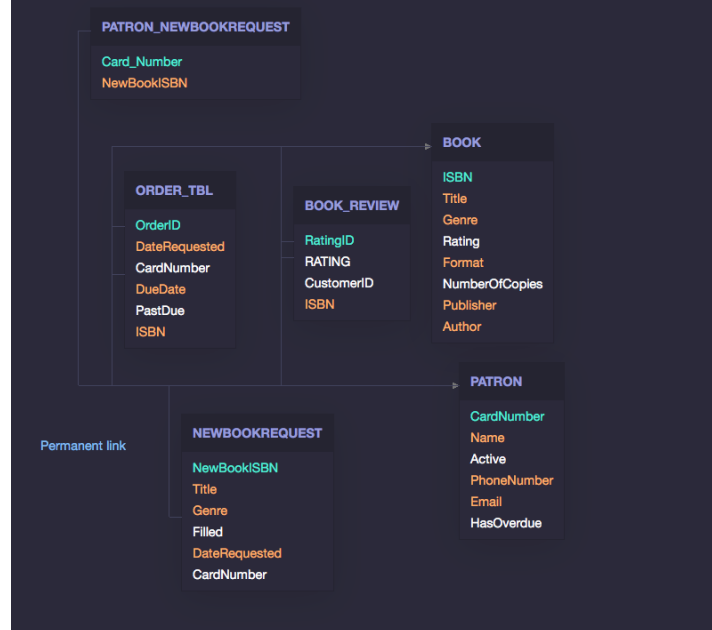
PATRON_NEWBOOKREQUEST
Card_Number
NewBookISBN

BOOK
ISBN
Title
Genre
Rating
Format
NumberOfCopies
Publisher
Author

ORDER_TBL
OrderID
DateRequested
CardNumber
DueDate
PastDue
ISBN

BOOK_REVIEW
RatingID
RATING
CustomerID
ISBN

PATRON
CardNumber
Name
Active
PhoneNumber
Email
HasOverdue

Permanent link

NEWBOOKREQUEST
NewBookISBN
Title
Genre
Filled
DateRequested
CardNumber